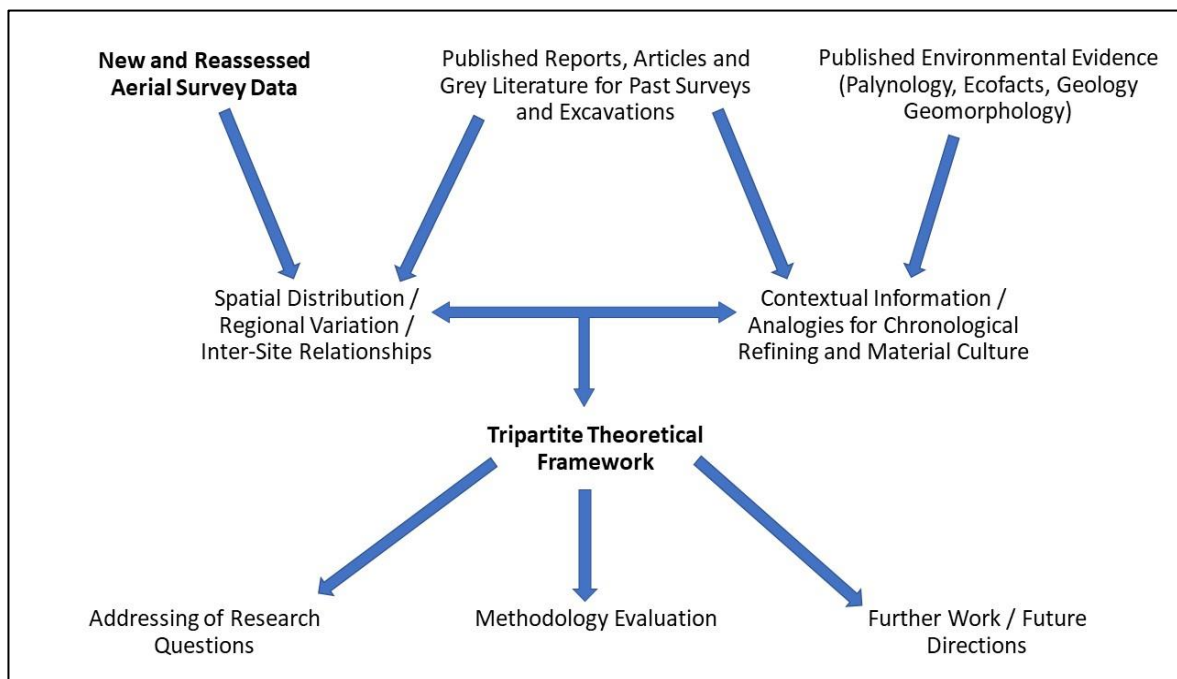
New and Reassessed Aerial Survey Data

Published Reports, Articles and Grey Literature for Past Surveys and Excavations

Published Environmental Evidence (Palynology, Ecofacts, Geology Geomorphology)

Spatial Distribution / Regional Variation / Inter-Site Relationships

Contextual Information / Analogies for Chronological Refining and Material Culture

Tripartite Theoretical Framework

Addressing of Research Questions

Methodology Evaluation

Further Work / Future Directions